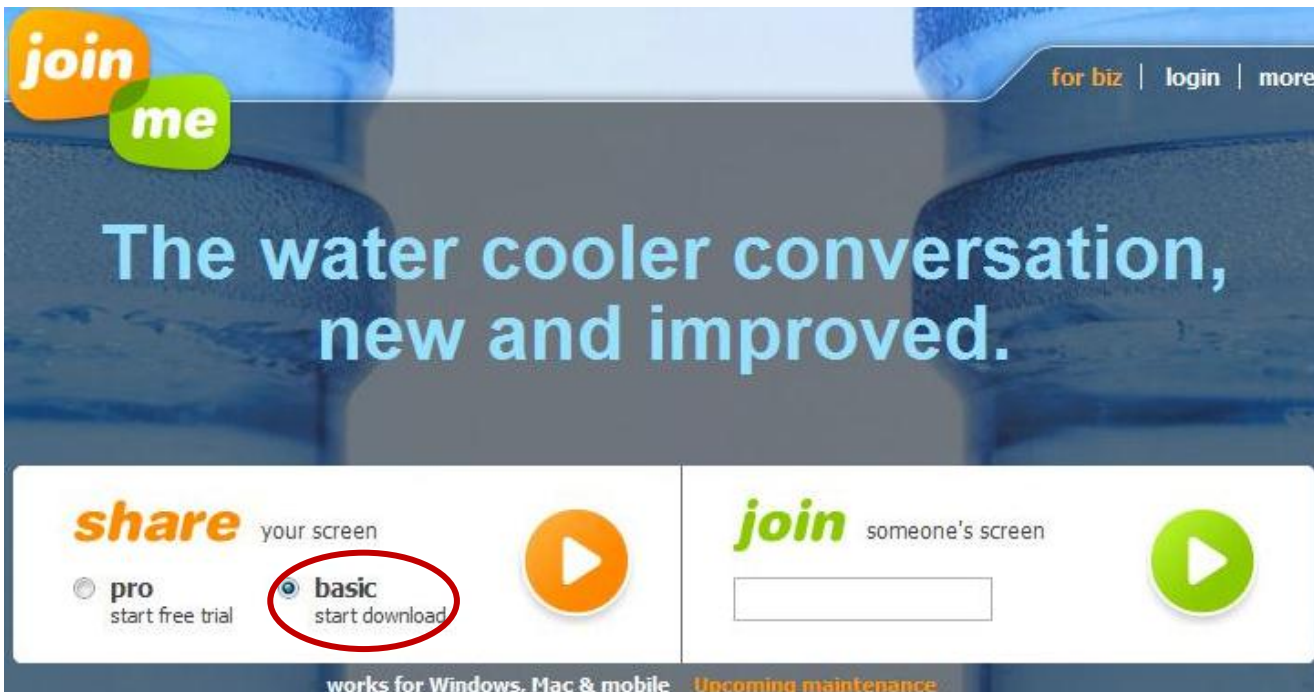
join me

for biz | login | more

The water cooler conversation, new and improved.

share your screen

pro
start free trial

basic
start download

join someone's screen

works for Windows, Mac & mobile Upcoming maintenance